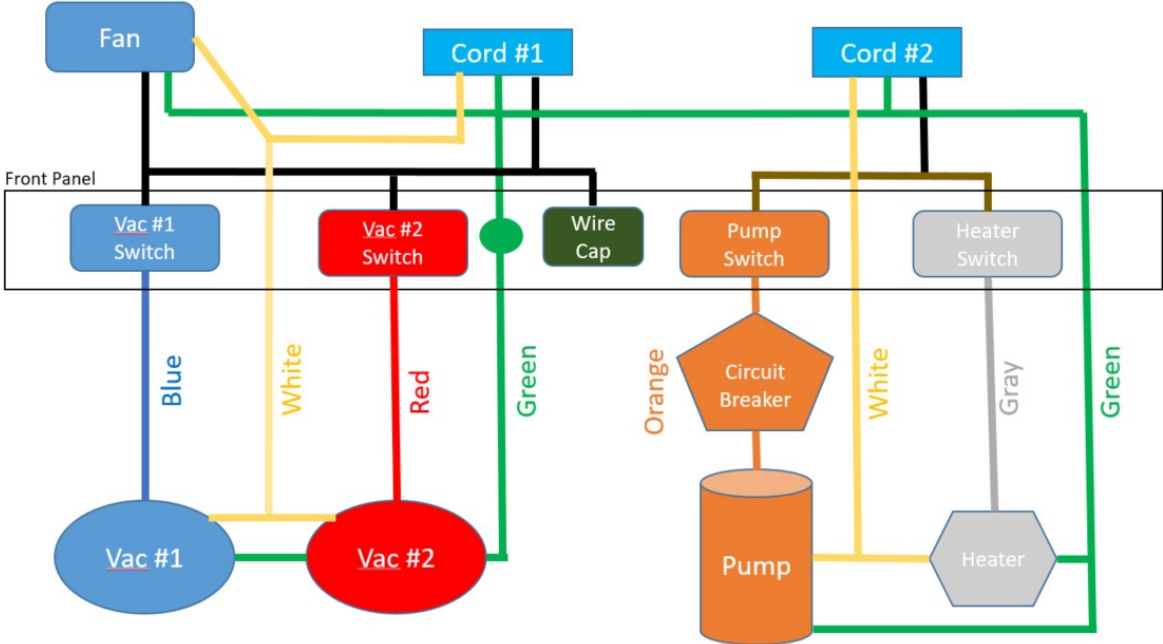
Fan

Cord #1

Cord #2

Front Panel

Vac #1 Switch

Vac #2 Switch

Wire Cap

Pump Switch

Heater Switch

Blue

White

Red

Green

Orange

Circuit Breaker

White

Gray

Green

Vac #1

Vac #2

Pump

Heater